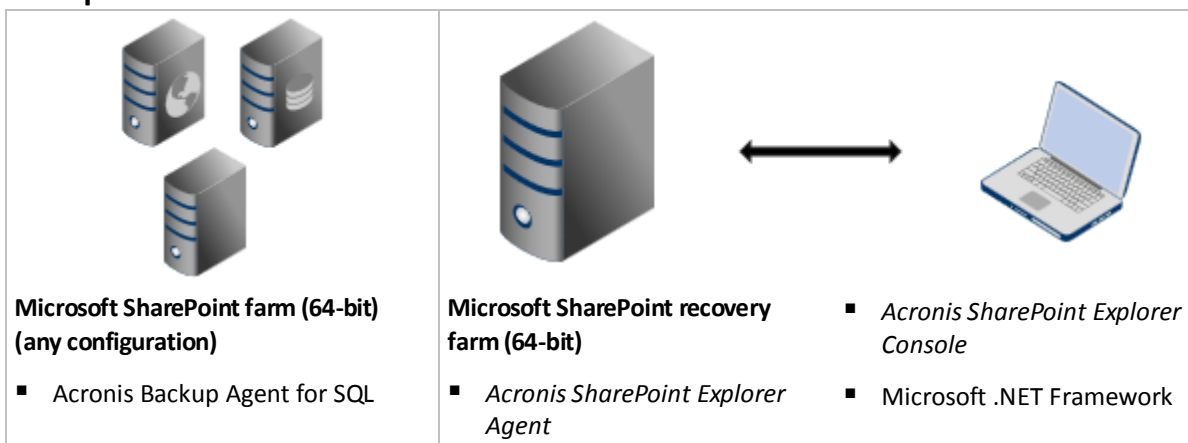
| Microsoft SharePoint farm (64-bit) (any configuration) | Microsoft SharePoint recovery farm (64-bit) | |
|---|---|---|
| ▪ Acronis Backup Agent for SQL | ▪ *Acronis SharePoint Explorer Agent* | ▪ *Acronis SharePoint Explorer Console* ▪ Microsoft .NET Framework |